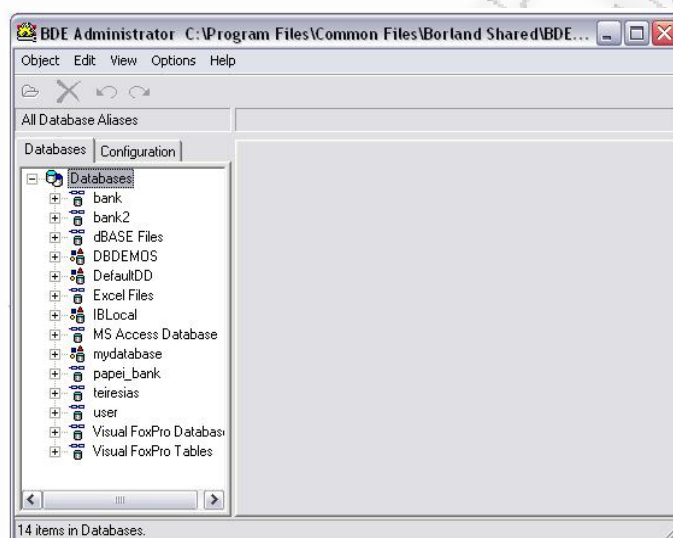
BDE Administrator C:\Program Files\Common Files\Borland Shared\BDE...

Object Edit View Options Help

All Database Aliases

Databases | Configuration

Databases
bank
bank2
dBASE Files
DBDEMOS
DefaultDD
Excel Files
IBLocal
MS Access Database
mydatabase
papei_bank
teiresias
user
Visual FoxPro Databas
Visual FoxPro Tables

14 items in Databases.